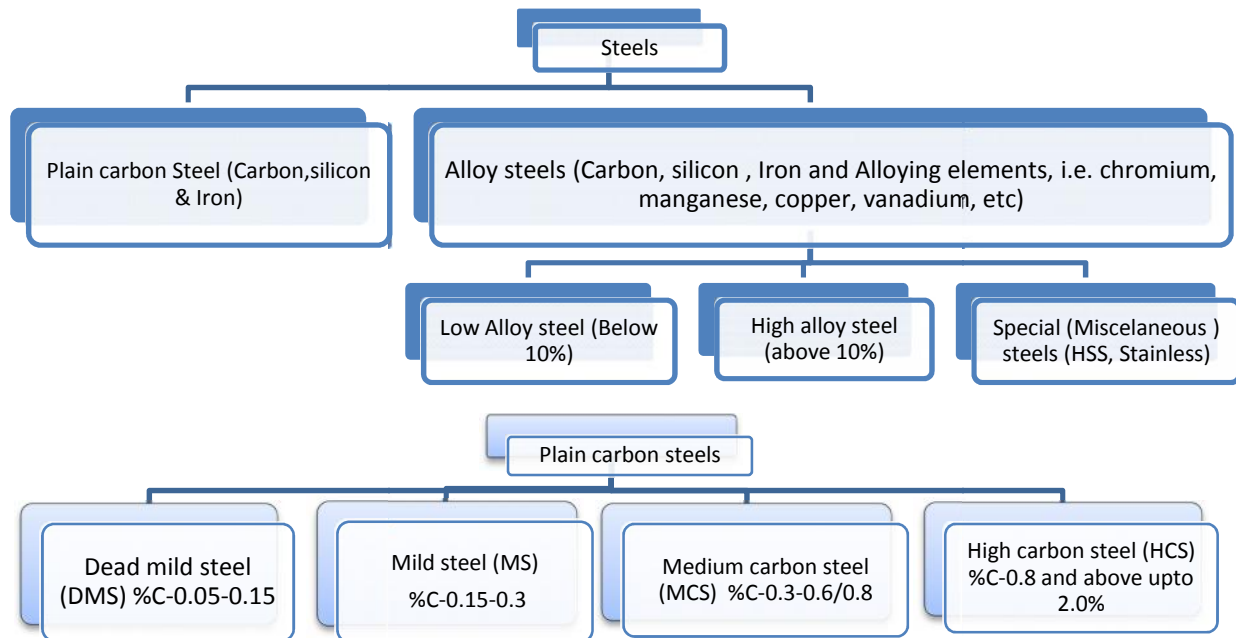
Steels

Plain carbon Steel (Carbon,silicon & Iron)

Alloy steels (Carbon, silicon , Iron and Alloying elements, i.e. chromium, manganese, copper, vanadium, etc)

Low Alloy steel (Below 10%)

High alloy steel (above 10%)

Special (Miscelaneous ) steels (HSS, Stainless)

Plain carbon steels

Dead mild steel (DMS) %C-0.05-0.15

Mild steel (MS) %C-0.15-0.3

Medium carbon steel (MCS) %C-0.3-0.6/0.8

High carbon steel (HCS) %C-0.8 and above upto 2.0%